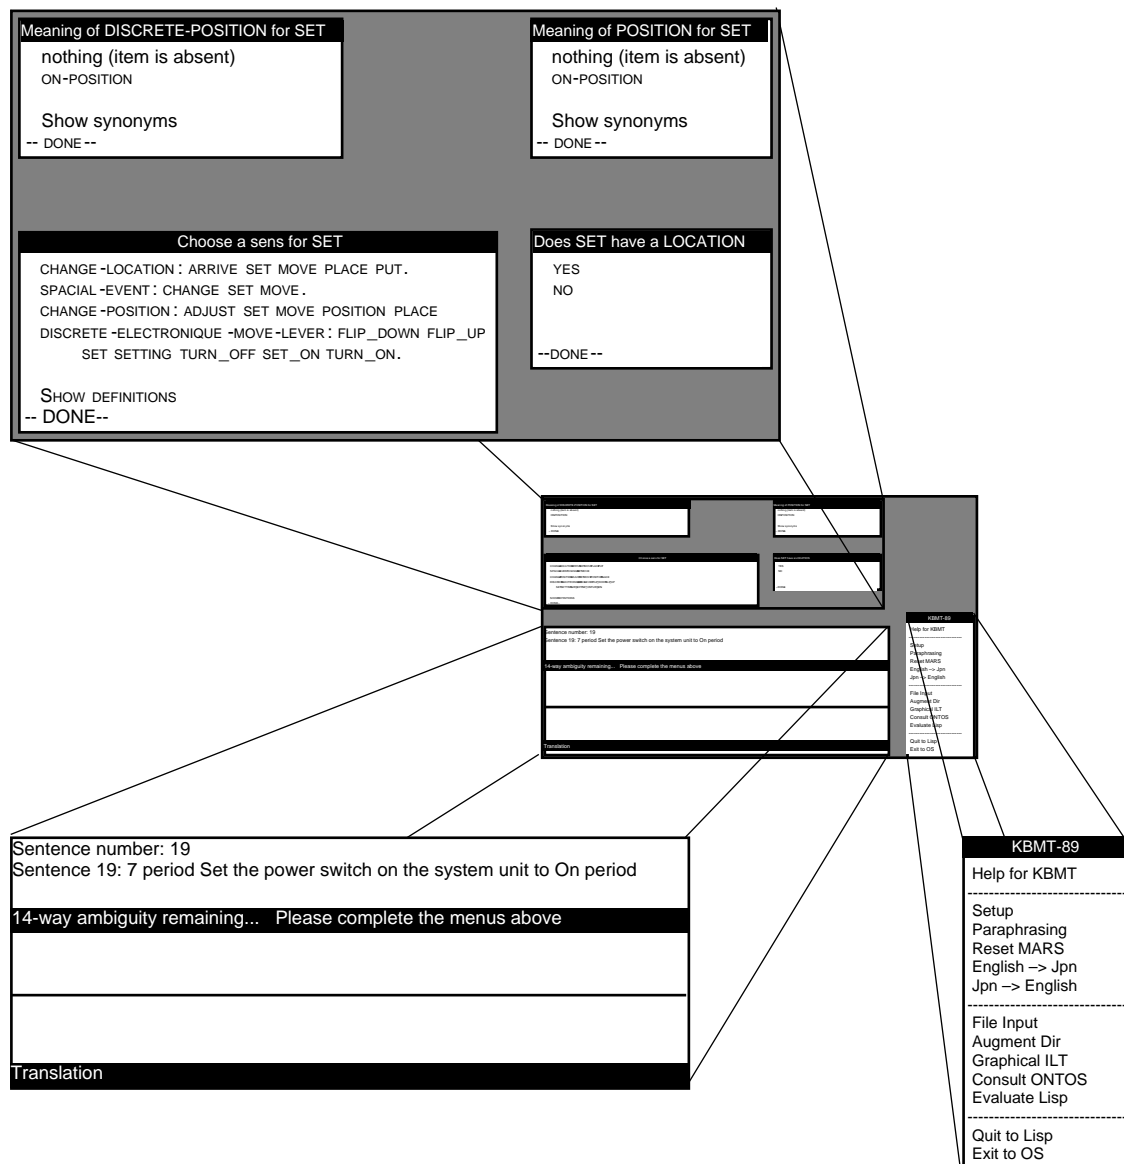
Meaning of DISCRETE-POSITION for SET
nothing (item is absent)
ON-POSITION

Show synonyms
-- DONE --

Meaning of POSITION for SET
nothing (item is absent)
ON-POSITION

Show synonyms
-- DONE --

Choose a sens for SET
CHANGE-LOCATION: ARRIVE SET MOVE PLACE PUT.
SPACIAL-EVENT: CHANGE SET MOVE.
CHANGE-POSITION: ADJUST SET MOVE POSITION PLACE
DISCRETE-ELECTRONIQUE-MOVE-LEVER: FLIP_DOWN FLIP_UP SET SETTING TURN_OFF SET_ON TURN_ON.

SHOW DEFINITIONS
-- DONE--

Does SET have a LOCATION
YES
NO

--DONE--

Sentence number: 19
Sentence 19: 7 period Set the power switch on the system unit to On period

14-way ambiguity remaining... Please complete the menus above

Translation

KBMT-89
Help for KBMT
Setup
Paraphrasing
Reset MARS
English –> Jpn
Jpn –> English
File Input
Augment Dir
Graphical ILT
Consult ONTOS
Evaluate Lisp
Quit to Lisp
Exit to OS